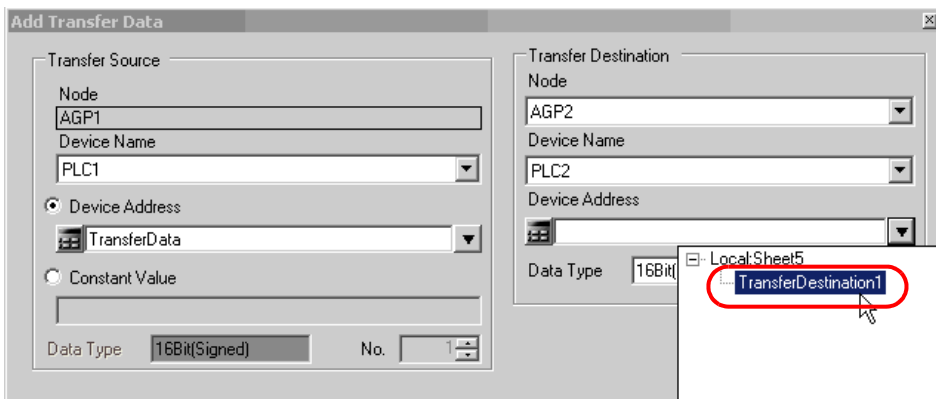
Add Transfer Data

Transfer Source

Node

AGP1

Device Name

PLC1

Device Address

TransferData

Constant Value

Data Type 16Bit(Signed) No. 1

Transfer Destination

Node

AGP2

Device Name

PLC2

Device Address

Data Type 16Bit(

Local:Sheet5

TransferDestination1